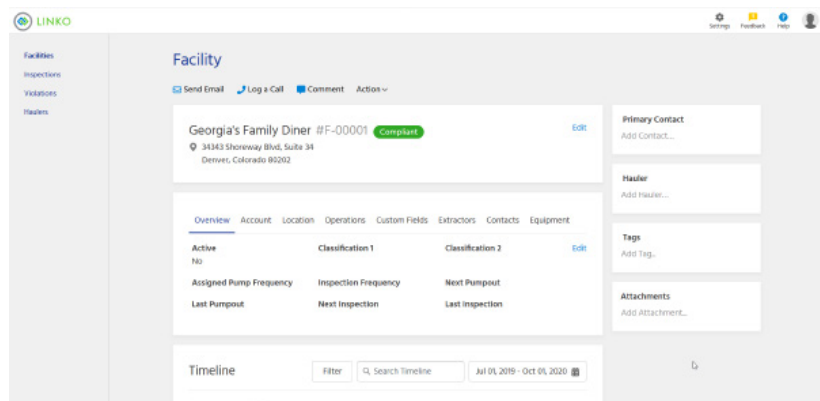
LINKO

Settings Feedback Help

Facilities
Inspections
Violations
Haulers

Facility

Send Email Log a Call Comment Action

Georgia's Family Diner #F-00001 Compliant
34343 Shoreway Blvd, Suite 34
Denver, Colorado 80202

Edit

Overview Account Location Operations Custom Fields Extractors Contacts Equipment

Active
No

Classification 1

Classification 2

Edit

Assigned Pump Frequency

Inspection Frequency

Next Pumpout

Last Pumpout

Next Inspection

Last Inspection

Timeline

Filter

Search Timeline

Jul 01, 2019 - Oct 01, 2020

Primary Contact
Add Contact...

Hauler
Add Hauler...

Tags
Add Tag..

Attachments
Add Attachment...